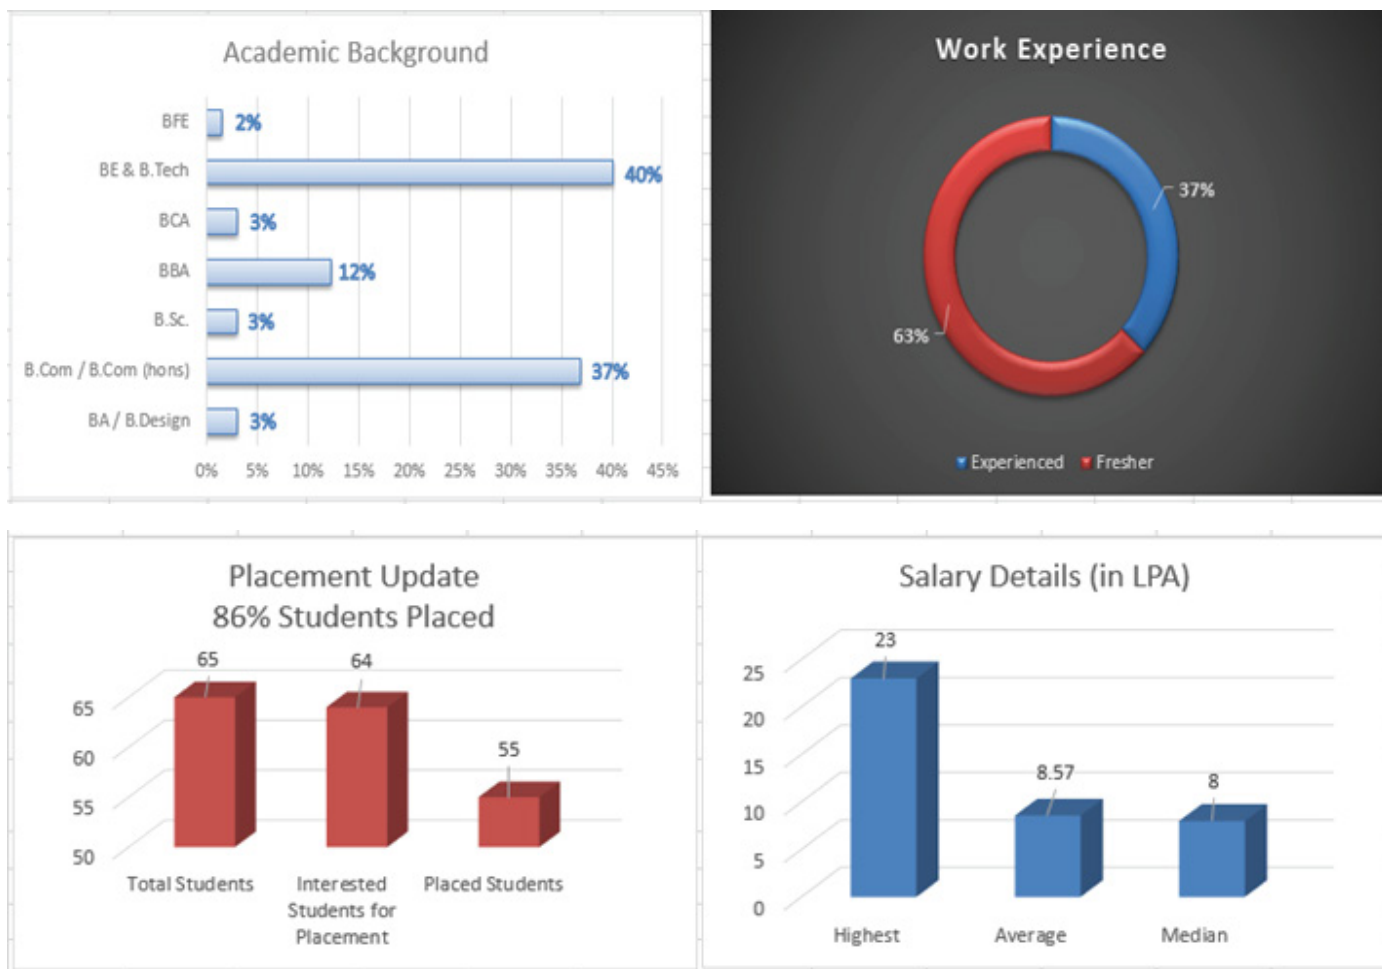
Academic Background

BFE 2%
BE & B.Tech 40%
BCA 3%
BBA 12%
B.Sc. 3%
B.Com / B.Com (hons) 37%
BA / B.Design 3%

0% 5% 10% 15% 20% 25% 30% 35% 40% 45%

Work Experience

37%
63%

Experienced Fresher

Placement Update
86% Students Placed

65 64 55

65
60
55
50

Total Students
Interested Students for Placement
Placed Students

Salary Details (in LPA)

23 8.57 8

25
20
15
10
5
0

Highest Average Median